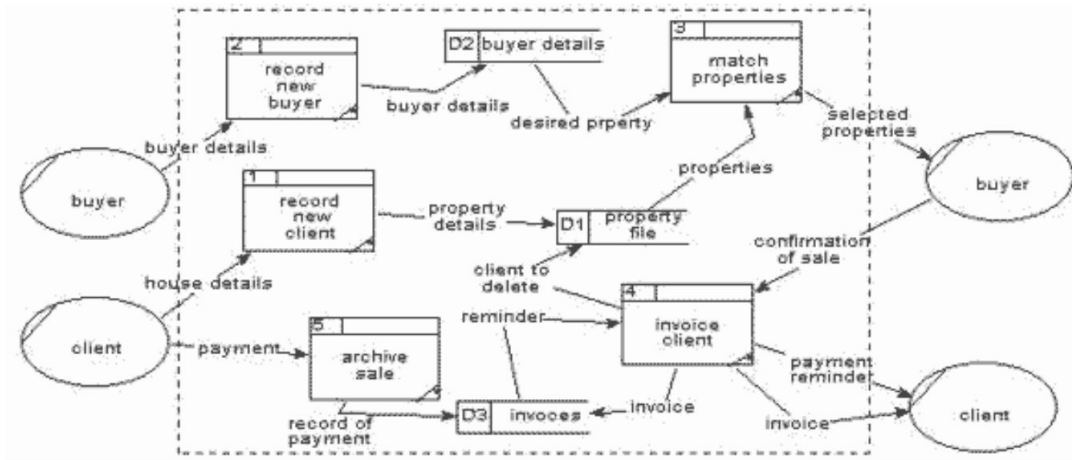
2
record new buyer

D2 buyer details

3
match properties

buyer details

desired prperty

selected properties

buyer details

buyer

properties

1
record new client

property details

D1 property file

buyer

confirmation of sale

client to delete

house details

4
invoice client

reminder

client

payment

5
archive sale

payment reminder

invoice

client

record of payment

D3 invoces

invoice